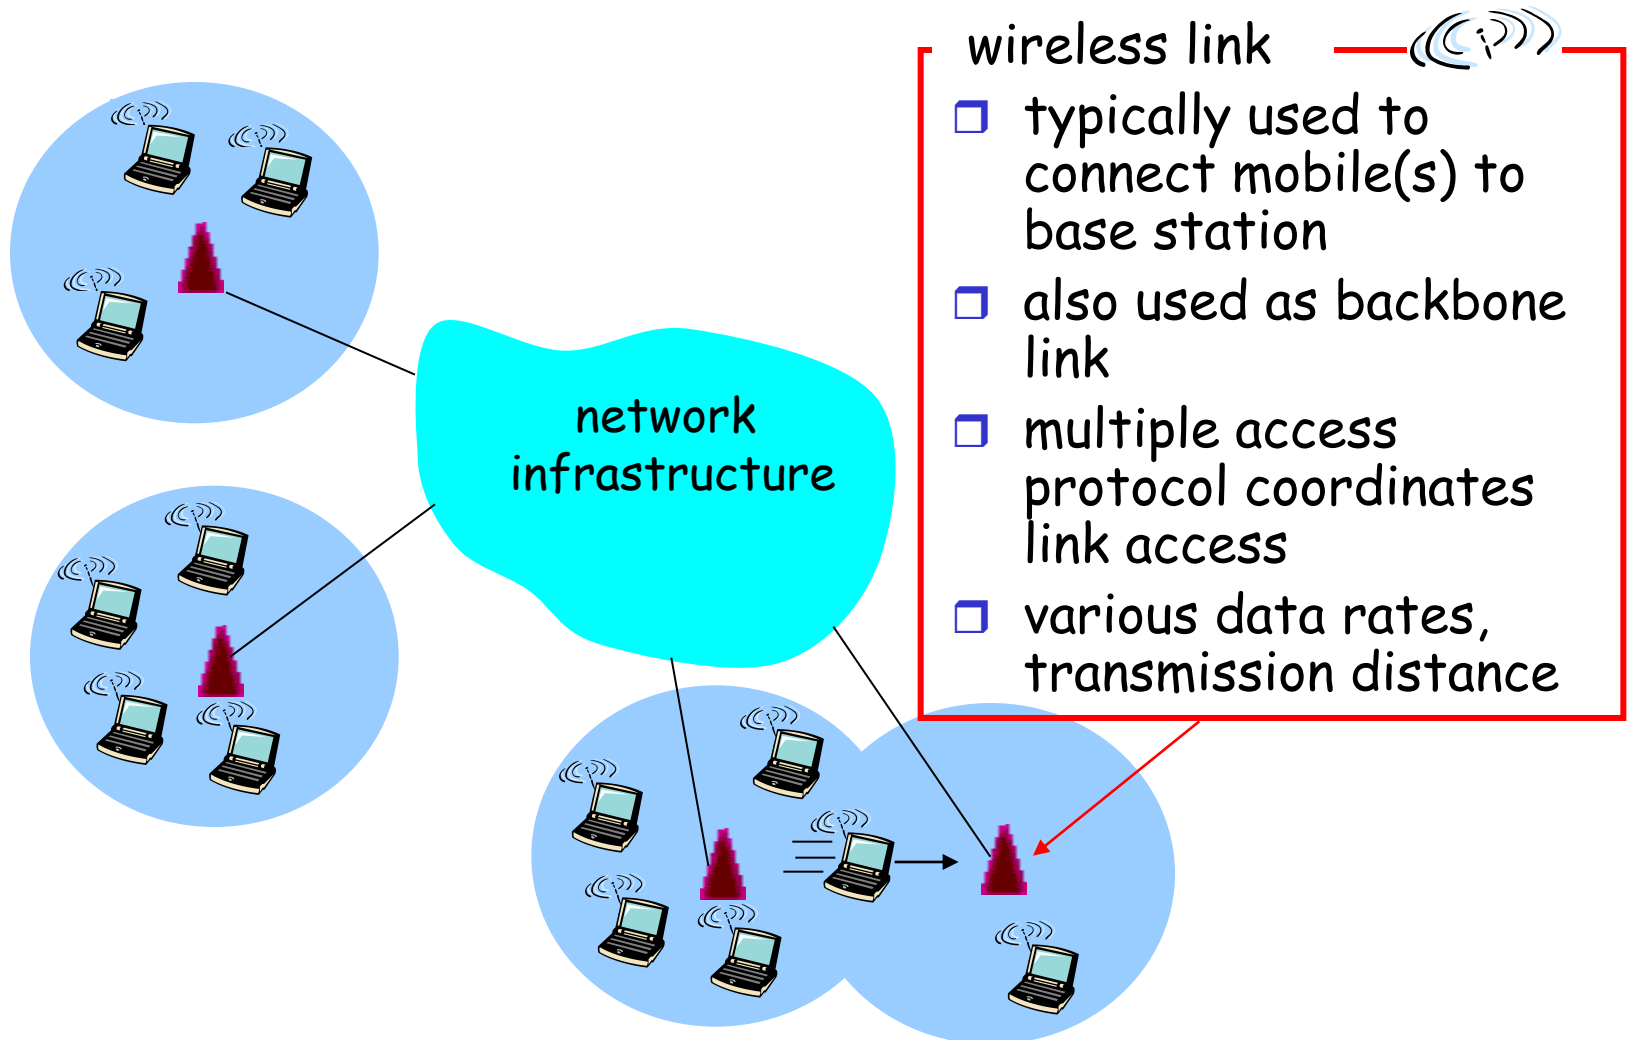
wireless link

- typically used to connect mobile(s) to base station
- also used as backbone link
- multiple access protocol coordinates link access
- various data rates, transmission distance

network infrastructure